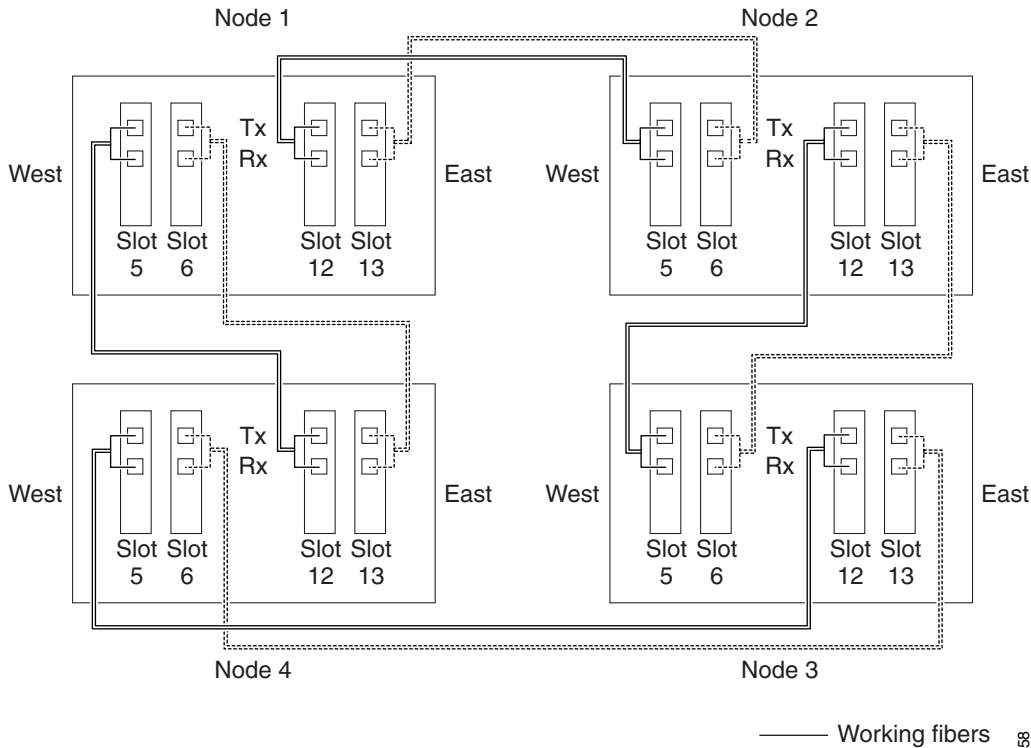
Node 1

Node 2

West

Tx
Rx

East

Slot 5

Slot 6

Slot 12

Slot 13

West

Tx
Rx

East

Slot 5

Slot 6

Slot 12

Slot 13

West

Tx
Rx

East

Slot 5

Slot 6

Slot 12

Slot 13

West

Tx
Rx

East

Slot 5

Slot 6

Slot 12

Slot 13

Node 4

Node 3

Working fibers

58